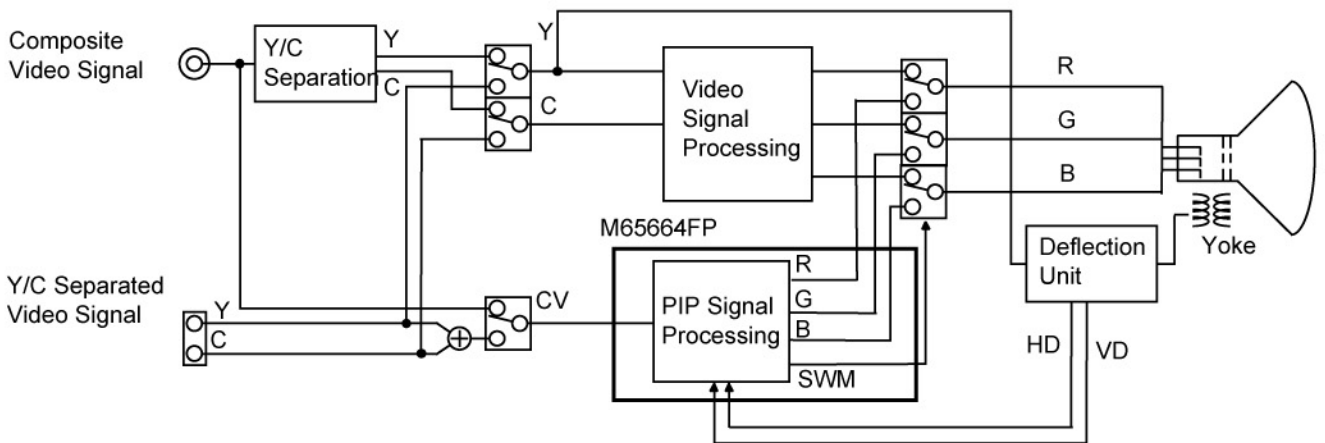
Composite Video Signal

Y/C Separation

Y

C

Y

C

Video Signal Processing

R

G

B

M65664FP

PIP Signal Processing

R

G

B

SWM

CV

Deflection Unit

Yoke

HD

VD

Y/C Separated Video Signal

Y

C